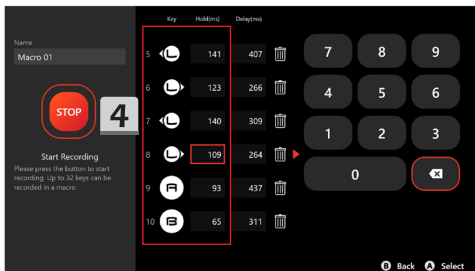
Name
Macro 01

STOP

4

Start Recording
Please press the button to start recording. Up to 32 keys can be recorded in a macro.

| | Key | Hold(ms) | Delay(ms) |
|---|---|---|---|
| 5 | L | 141 | 407 |
| 6 | L | 123 | 266 |
| 7 | L | 140 | 309 |
| 8 | L | 109 | 264 |
| 9 | A | 93 | 437 |
| 10 | B | 65 | 311 |

7 8 9
4 5 6
1 2 3
0

B Back A Select